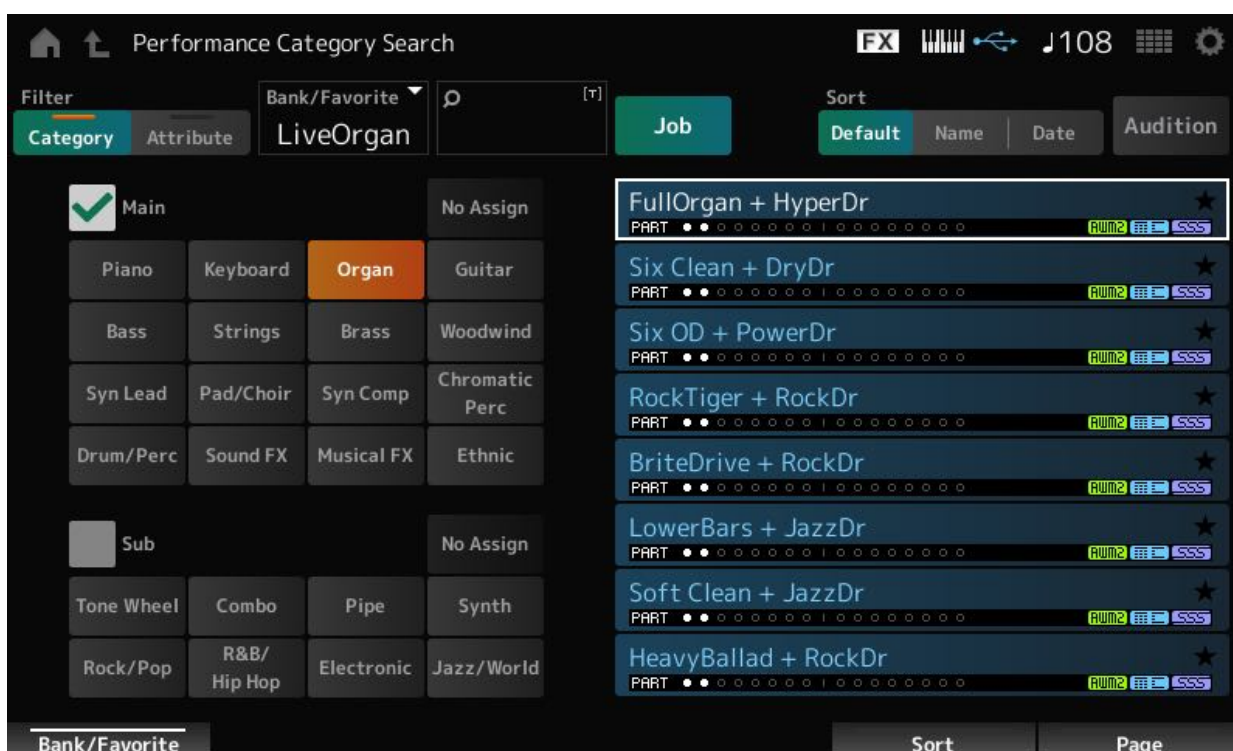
Performance Category Search

FX ♩108

Filter
Category Attribute

Bank/Favorite
LiveOrgan

[T]

Job

Sort
Default Name Date

Audition

Main

No Assign

Piano Keyboard Organ Guitar

Bass Strings Brass Woodwind

Syn Lead Pad/Choir Syn Comp Chromatic Perc

Drum/Perc Sound FX Musical FX Ethnic

Sub

No Assign

Tone Wheel Combo Pipe Synth

Rock/Pop R&B/ Hip Hop Electronic Jazz/World

FullOrgan + HyperDr
PART AWM2 SSS

Six Clean + DryDr
PART AWM2 SSS

Six OD + PowerDr
PART AWM2 SSS

RockTiger + RockDr
PART AWM2 SSS

BriteDrive + RockDr
PART AWM2 SSS

LowerBars + JazzDr
PART AWM2 SSS

Soft Clean + JazzDr
PART AWM2 SSS

HeavyBallad + RockDr
PART AWM2 SSS

Bank/Favorite

Sort

Page